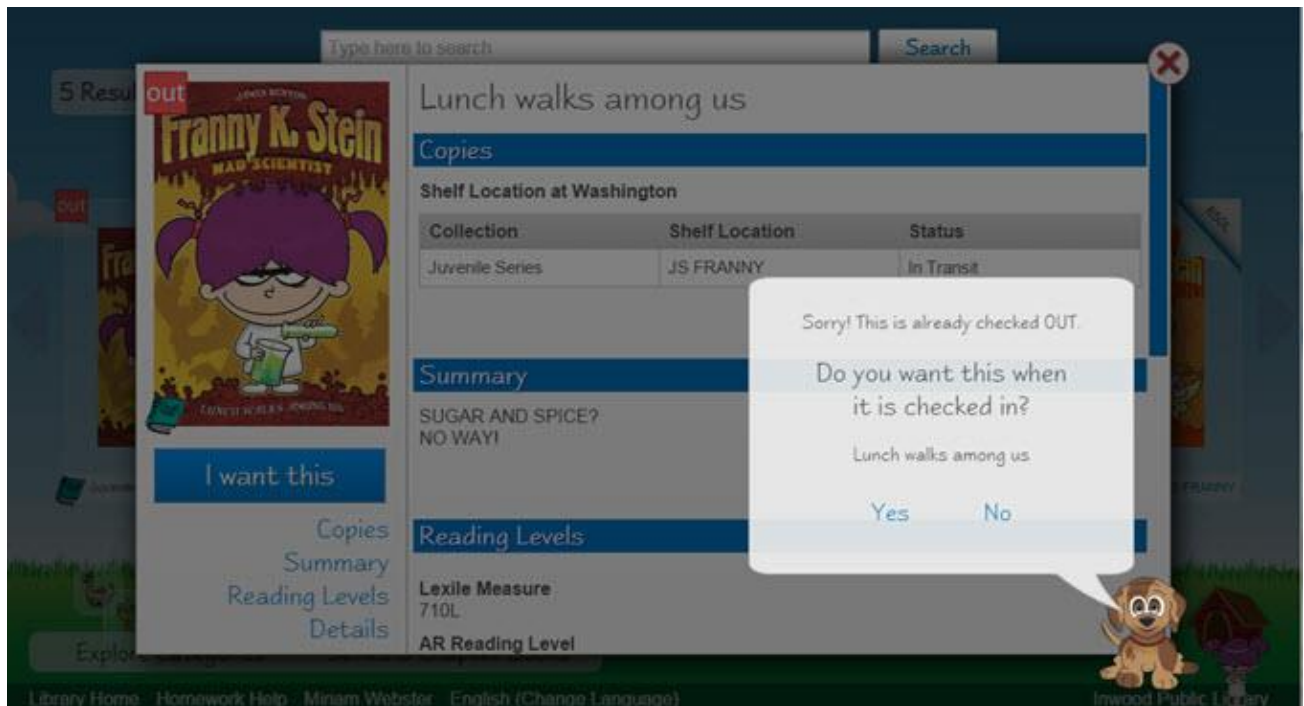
Type here to search

Search

5 Resul

out

Franny K. Stein

MAD SCIENTIST

Lunch walks among us

Copies

Shelf Location at Washington

| Collection | Shelf Location | Status |
|---|---|---|
| Juvenile Series | JS FRANNY | In Transit |

Summary

SUGAR AND SPICE?
NO WAY!

Reading Levels

Lexile Measure
710L

AR Reading Level

I want this

Copies
Summary
Reading Levels
Details

out

Sorry! This is already checked OUT.

Do you want this when it is checked in?

Lunch walks among us

Yes No

Explo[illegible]

Library Home Homework Help Miriam Webster English (Change Language)

Inwood Public Library